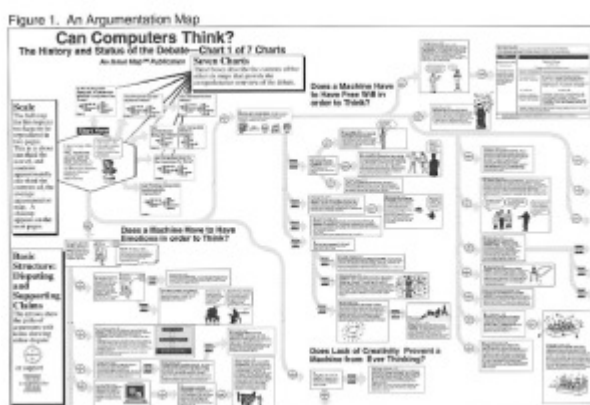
Figure 1. An Argumentation Map

Can Computers Think?
The History and Status of the Debate—Chart 1 of 7 Charts
An Issue Map™ Publication

Seven Charts
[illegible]

Scale
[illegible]

Start Here

Does a Machine Have to Have Free Will in order to Think?

Does a Machine Have to Have Emotions in order to Think?

Basic Structure: Disputing and Supporting Claims
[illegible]

Does Lack of Creativity Prevent a Machine from Ever Thinking?